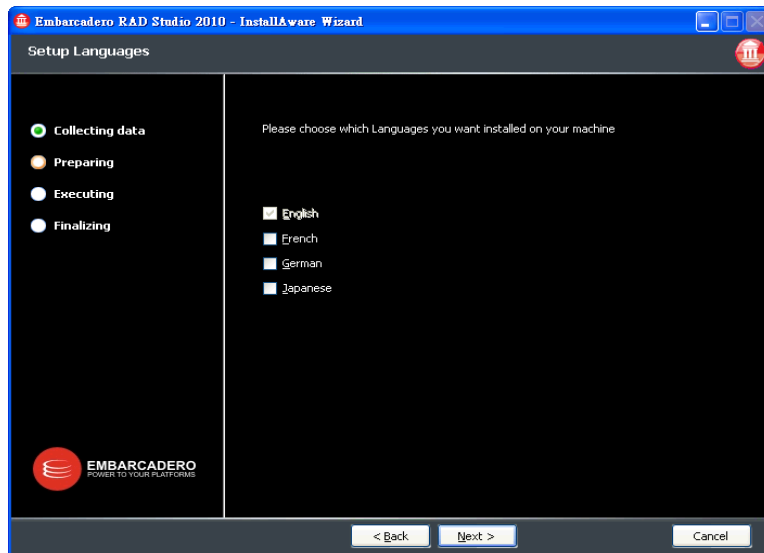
Embarcadero RAD Studio 2010 - InstallAware Wizard

Setup Languages

Collecting data
Preparing
Executing
Finalizing

Please choose which Languages you want installed on your machine

English
French
German
Japanese

EMBARCADERO
POWER TO YOUR PLATFORMS

< Back
Next >
Cancel